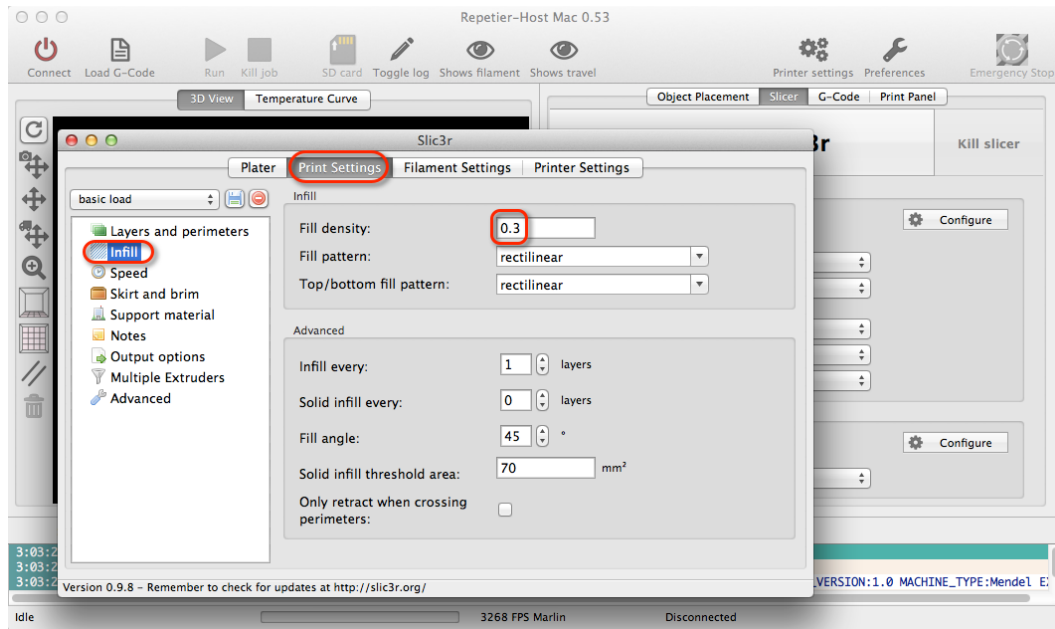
Repetier-Host Mac 0.53

Connect Load G-Code Run Kill job SD card Toggle log Shows filament Shows travel Printer settings Preferences Emergency Stop

3D View Temperature Curve

Object Placement Slicer G-Code Print Panel

Slic3r

3r

Kill slicer

Plater Print Settings Filament Settings Printer Settings

basic load

Layers and perimeters
Infill
Speed
Skirt and brim
Support material
Notes
Output options
Multiple Extruders
Advanced

Infill

Fill density: 0.3
Fill pattern: rectilinear
Top/bottom fill pattern: rectilinear

Advanced

Infill every: 1 layers
Solid infill every: 0 layers
Fill angle: 45 °
Solid infill threshold area: 70 mm²
Only retract when crossing perimeters:

Configure

Configure

3:03:2
3:03:2
3:03:2

Version 0.9.8 - Remember to check for updates at http://slic3r.org/

_VERSION:1.0 MACHINE_TYPE:Mendel E

Idle 3268 FPS Marlin Disconnected